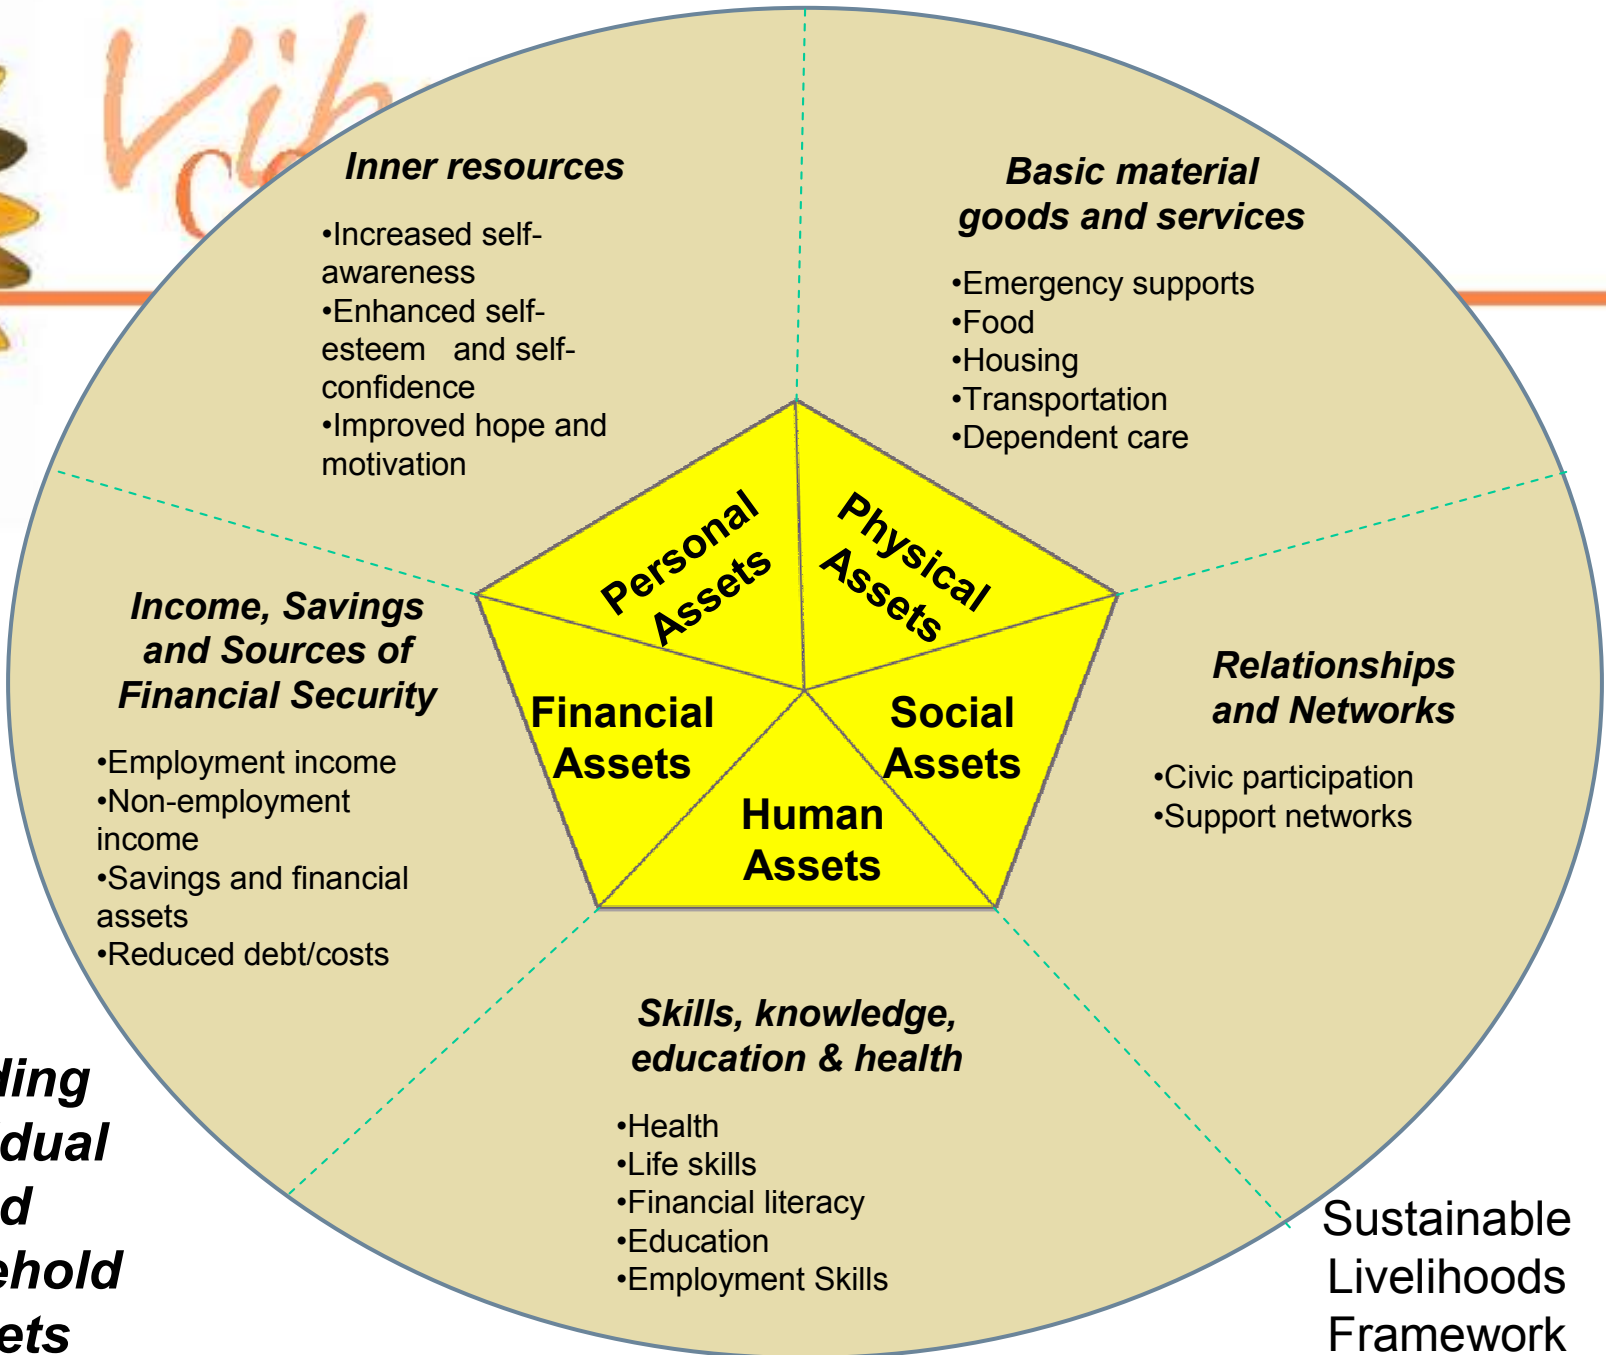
Inner resources

•Increased self-awareness
•Enhanced self-esteem and self-confidence
•Improved hope and motivation

Basic material goods and services

•Emergency supports
•Food
•Housing
•Transportation
•Dependent care

Personal Assets

Physical Assets

Income, Savings and Sources of Financial Security

•Employment income
•Non-employment income
•Savings and financial assets
•Reduced debt/costs

Financial Assets

Social Assets

Human Assets

Relationships and Networks

•Civic participation
•Support networks

Skills, knowledge, education & health

•Health
•Life skills
•Financial literacy
•Education
•Employment Skills

ding
dual
d
ehold
ets

Sustainable Livelihoods Framework